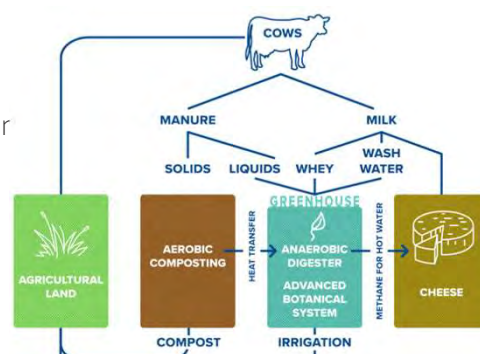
r

COWS

MANURE

MILK

SOLIDS

LIQUIDS

WHEY

WASH WATER

GREENHOUSE

AGRICULTURAL LAND

AEROBIC COMPOSTING

HEAT TRANSFER

ANAEROBIC DIGESTER

ADVANCED BOTANICAL SYSTEM

METHANE FOR HOT WATER

CHEESE

COMPOST

IRRIGATION